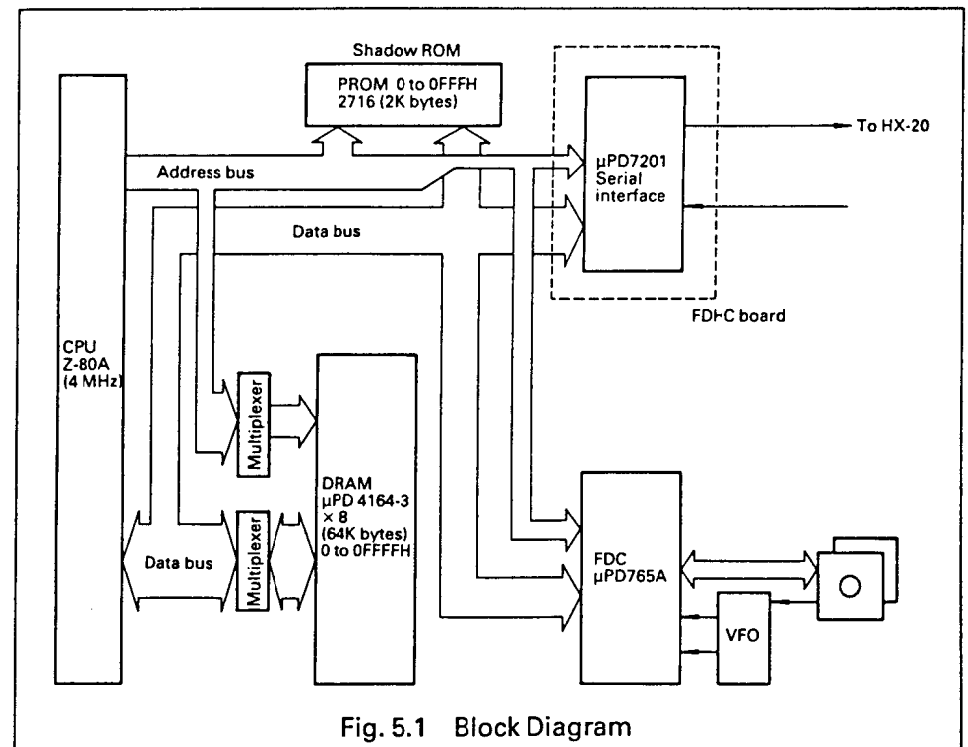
Shadow ROM

PROM 0 to 0FFFH
2716 (2K bytes)

To HX-20

Address bus

μPD7201
Serial
interface

Data bus

FDFC board

CPU
Z-80A
(4 MHz)

Multiplexer

DRAM
μPD 4164-3
× 8
(64K bytes)
0 to 0FFFFH

Multiplexer

Data bus

FDC
μPD765A

VFO

Fig. 5.1 Block Diagram